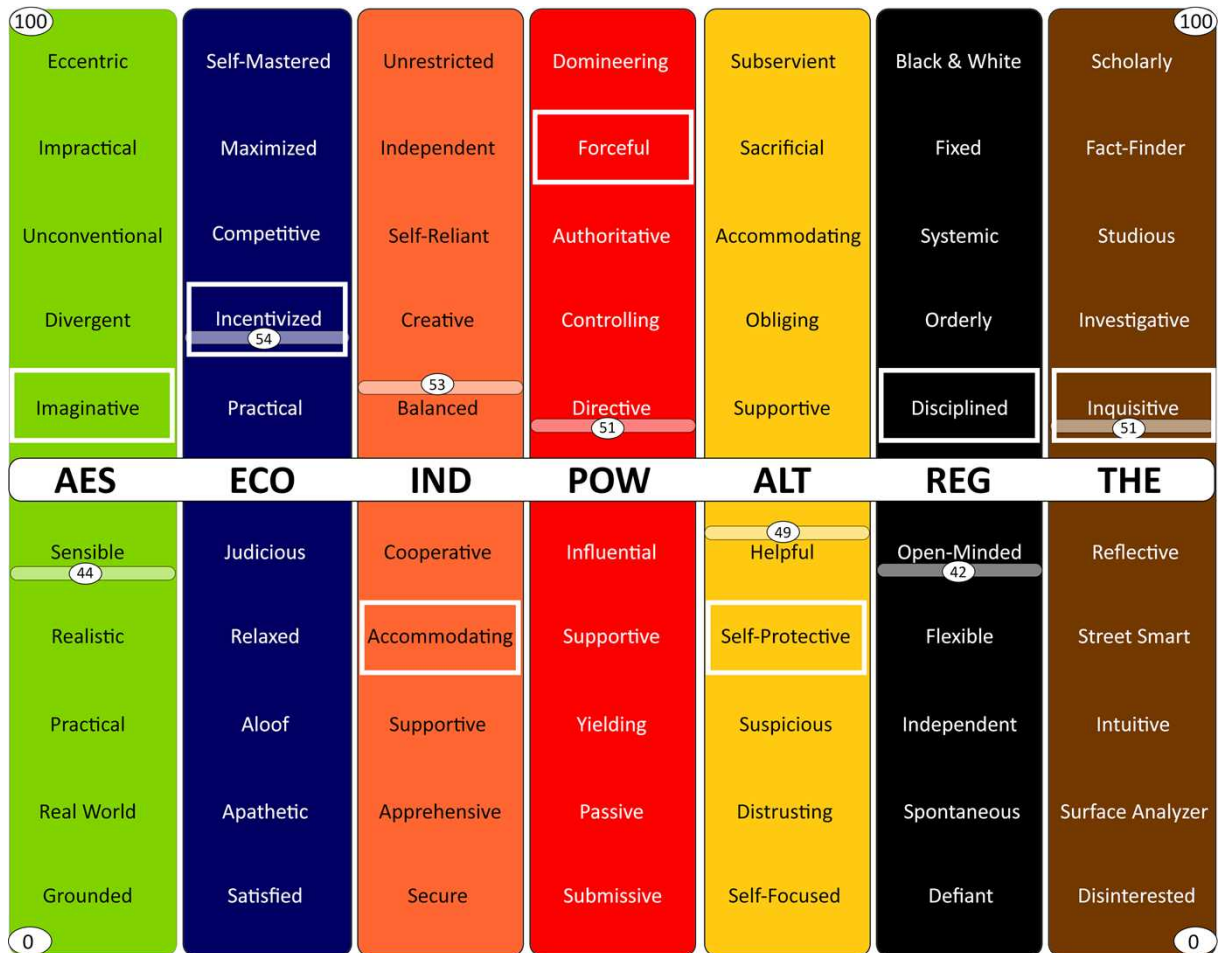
100

100

| AES | ECO | IND | POW | ALT | REG | THE |
|---|---|---|---|---|---|---|
| Eccentric | Self-Mastered | Unrestricted | Domineering | Subservient | Black & White | Scholarly |
| Impractical | Maximized | Independent | Forceful | Sacrificial | Fixed | Fact-Finder |
| Unconventional | Competitive | Self-Reliant | Authoritative | Accommodating | Systemic | Studious |
| Divergent | Incentivized 54 | Creative | Controlling | Obliging | Orderly | Investigative |
| Imaginative | Practical | 53 Balanced | Directive 51 | Supportive | Disciplined | Inquisitive 51 |
| Sensible 44 | Judicious | Cooperative | Influential | 49 Helpful | Open-Minded 42 | Reflective |
| Realistic | Relaxed | Accommodating | Supportive | Self-Protective | Flexible | Street Smart |
| Practical | Aloof | Supportive | Yielding | Suspicious | Independent | Intuitive |
| Real World | Apathetic | Apprehensive | Passive | Distrusting | Spontaneous | Surface Analyzer |
| Grounded | Satisfied | Secure | Submissive | Self-Focused | Defiant | Disinterested |

0

0